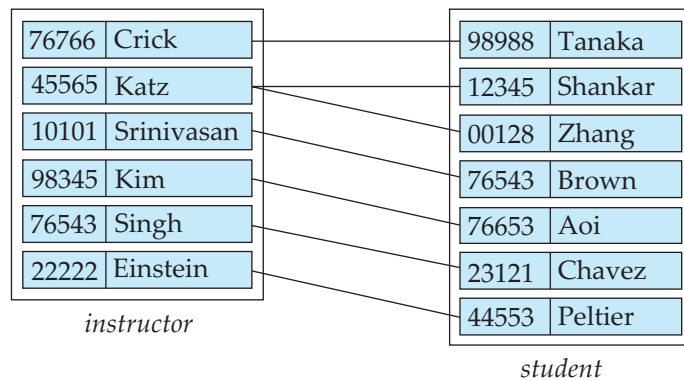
| 76766 | Crick |
|---|---|
| 45565 | Katz |
| 10101 | Srinivasan |
| 98345 | Kim |
| 76543 | Singh |
| 22222 | Einstein |

*instructor*

| 98988 | Tanaka |
|---|---|
| 12345 | Shankar |
| 00128 | Zhang |
| 76543 | Brown |
| 76653 | Aoi |
| 23121 | Chavez |
| 44553 | Peltier |

*student*